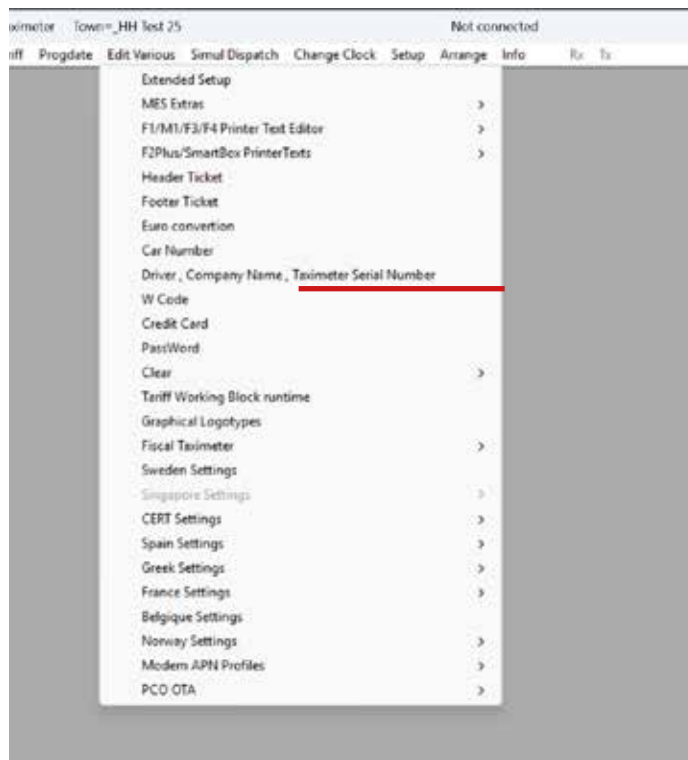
ximeter Town=_HH Test 25 Not connected

iff Progdate Edit Various Simul Dispatch Change Clock Setup Arrange Info Rx Tx

Extended Setup
MES Extras >
F1/M1/F3/F4 Printer Text Editor >
F2Plus/SmartBox PrinterTexts >
Header Ticket
Footer Ticket
Euro convertion
Car Number
Driver , Company Name , Taximeter Serial Number
W Code
Credit Card
PassWord
Clear >
Tariff Working Block runtime
Graphical Logotypes
Fiscal Taximeter >
Sweden Settings
Singapore Settings >
CERT Settings >
Spain Settings >
Greek Settings >
France Settings >
Belgique Settings
Norway Settings >
Modem APN Profiles >
PCO OTA >